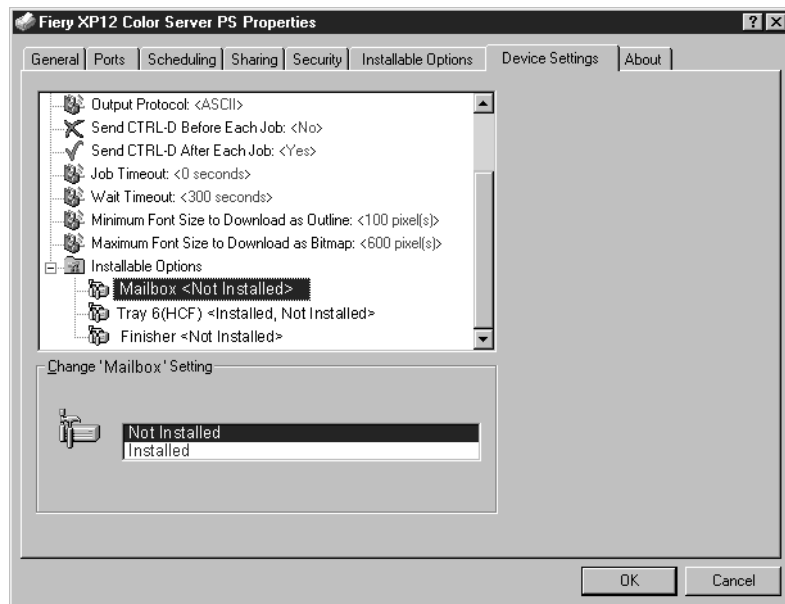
Fiery XP12 Color Server PS Properties

? X

General | Ports | Scheduling | Sharing | Security | Installable Options | Device Settings | About

Output Protocol: <ASCII>
Send CTRL-D Before Each Job: <No>
Send CTRL-D After Each Job: <Yes>
Job Timeout: <0 seconds>
Wait Timeout: <300 seconds>
Minimum Font Size to Download as Outline: <100 pixel(s)>
Maximum Font Size to Download as Bitmap: <600 pixel(s)>
Installable Options
Mailbox <Not Installed>
Tray 6(HCF) <Installed, Not Installed>
Finisher <Not Installed>

Change 'Mailbox' Setting

Not Installed
Installed

OK | Cancel